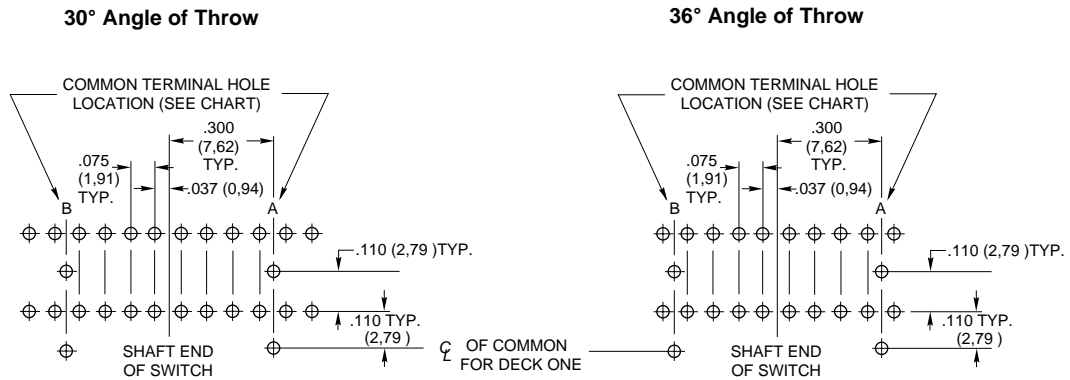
30° Angle of Throw

COMMON TERMINAL HOLE LOCATION (SEE CHART)

.300 (7,62) TYP.

.075 (1,91) TYP.

.037 (0,94)

B

A

.110 (2,79 )TYP.

.110 TYP. (2,79 )

SHAFT END OF SWITCH

36° Angle of Throw

COMMON TERMINAL HOLE LOCATION (SEE CHART)

.300 (7,62) TYP.

.075 (1,91) TYP.

.037 (0,94)

B

A

.110 (2,79 )TYP.

.110 TYP. (2,79 )

$\mathcal{C}_L$ OF COMMON FOR DECK ONE

SHAFT END OF SWITCH